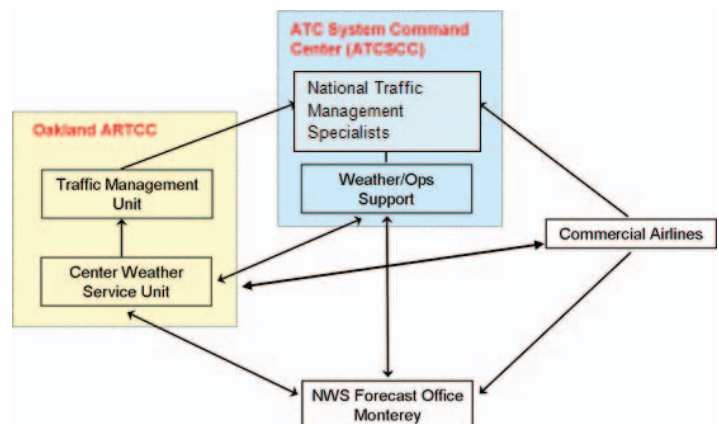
ATC System Command Center (ATCSCC)

National Traffic Management Specialists

Weather/Ops Support

Oakland ARTCC

Traffic Management Unit

Center Weather Service Unit

Commercial Airlines

NWS Forecast Office Monterey